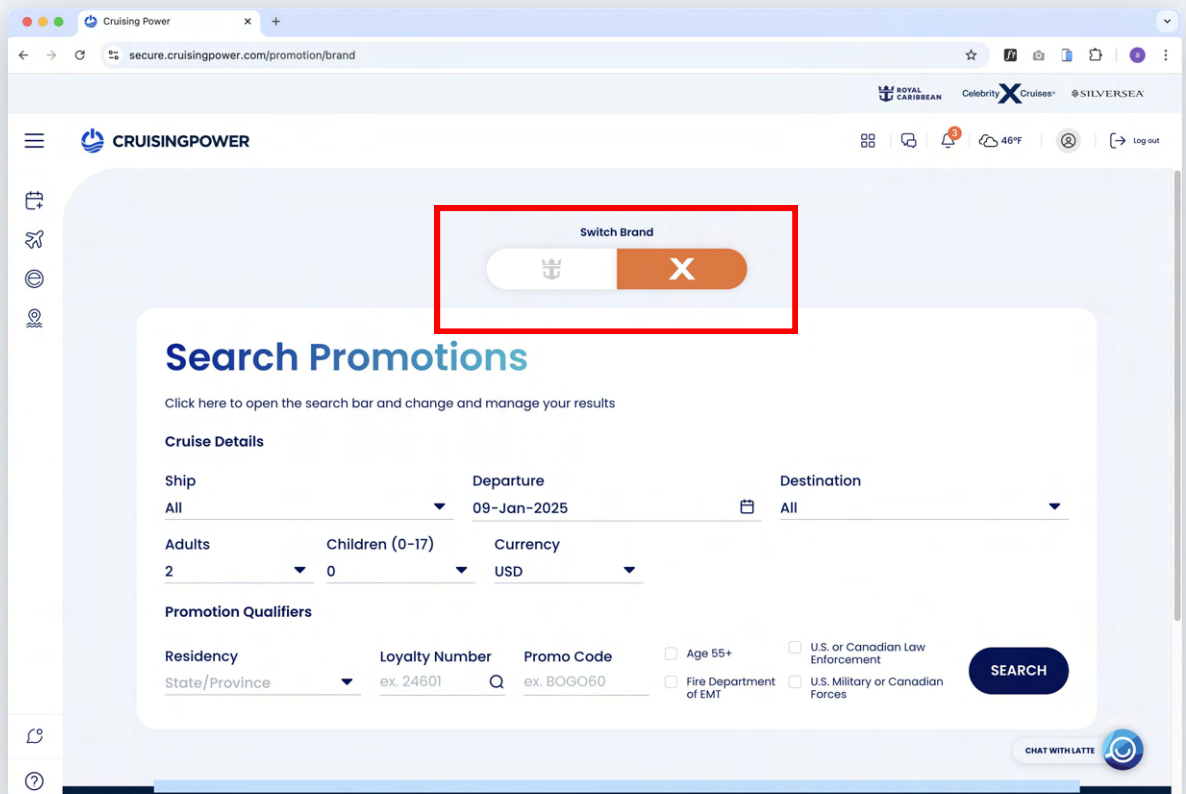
Cruising Power

secure.cruisingpower.com/promotion/brand

ROYAL CARIBBEAN  Celebrity X Cruises  SILVERSEA

CRUISINGPOWER

3

46°F

Log out

Switch Brand

X

Search Promotions

Click here to open the search bar and change and manage your results

Cruise Details

Ship
All

Departure
09-Jan-2025

Destination
All

Adults
2

Children (0-17)
0

Currency
USD

Promotion Qualifiers

Residency
State/Province

Loyalty Number
ex. 24601

Promo Code
ex. BOGO60

Age 55+

Fire Department of EMT

U.S. or Canadian Law Enforcement

U.S. Military or Canadian Forces

SEARCH

CHAT WITH LATTE